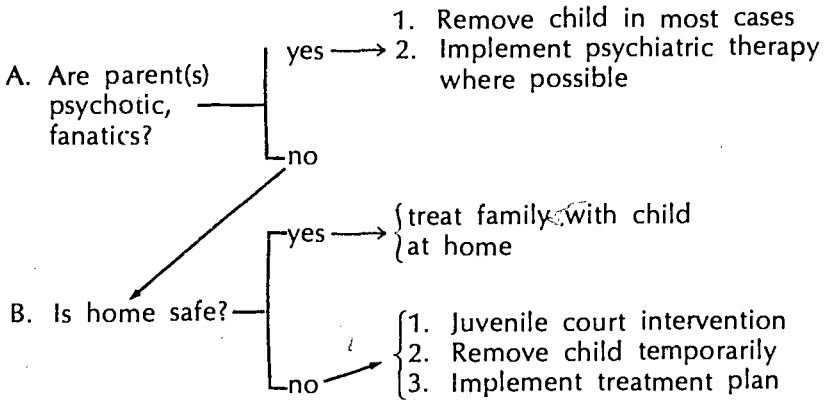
A. Are parent(s) psychotic, fanatics?

yes

1. Remove child in most cases
2. Implement psychiatric therapy where possible

no

B. Is home safe?

yes

treat family with child at home

no

1. Juvenile court intervention
2. Remove child temporarily
3. Implement treatment plan